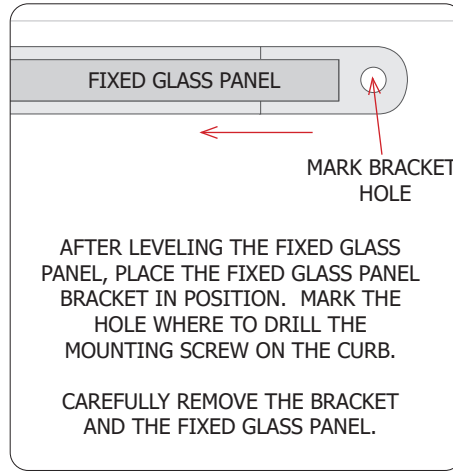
FIXED GLASS PANEL

MARK BRACKET HOLE

AFTER LEVELING THE FIXED GLASS PANEL, PLACE THE FIXED GLASS PANEL BRACKET IN POSITION. MARK THE HOLE WHERE TO DRILL THE MOUNTING SCREW ON THE CURB.

CAREFULLY REMOVE THE BRACKET AND THE FIXED GLASS PANEL.